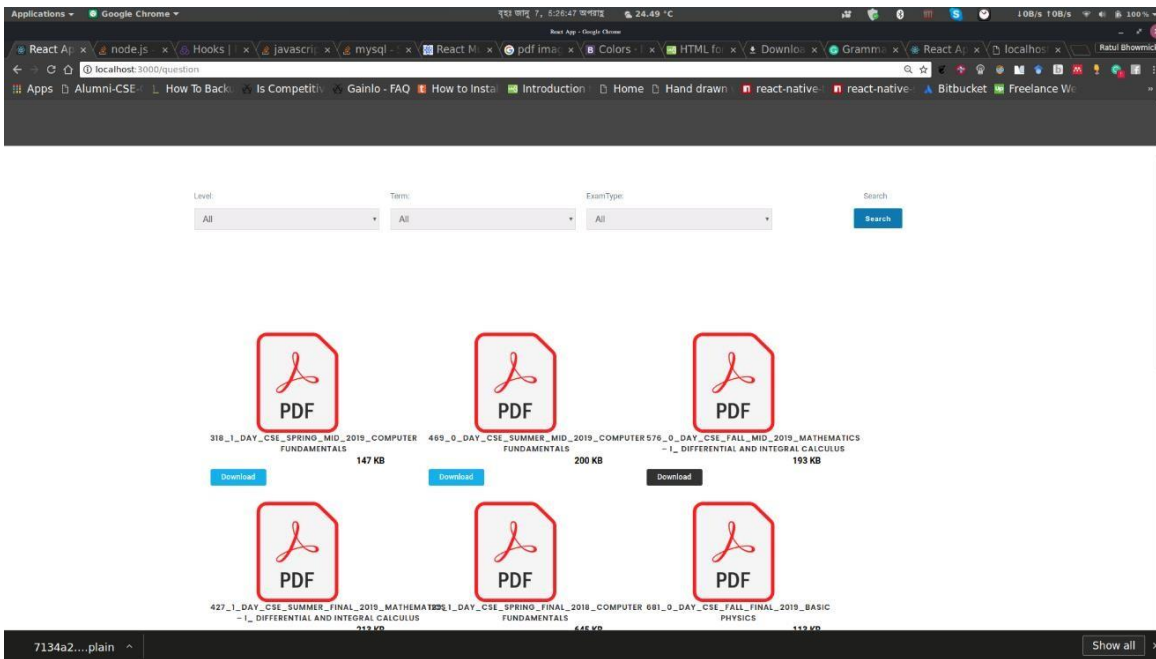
Applications ▾ Google Chrome ▾ বৃহঃ জানু 7, 5:26:47 অপরাহ্ণ 24.49 °C ↓0B/s ↑0B/s 100%

React App - Google Chrome

React Ap × node.js × Hooks | × javascri × mysql - × React M × pdf imag × Colors - × HTML for × Downloa × Gramma × React Ap × localhos × Ratul Bhowmick

localhost:3000/question

Apps Alumni-CSE How To Back Is Competiti Gainlo - FAQ How to Insta Introduction Home Hand drawn react-native react-native Bitbucket Freelance We

Level: All

Term: All

ExamType: All

Search

Search

PDF
318_1_DAY_CSE_SPRING_MID_2019_COMPUTER FUNDAMENTALS
147 KB
Download

PDF
469_0_DAY_CSE_SUMMER_MID_2019_COMPUTER FUNDAMENTALS
200 KB
Download

PDF
576_0_DAY_CSE_FALL_MID_2019_MATHEMATICS – I_ DIFFERENTIAL AND INTEGRAL CALCULUS
193 KB
Download

PDF
427_1_DAY_CSE_SUMMER_FINAL_2019_MATHEMATICS – I_ DIFFERENTIAL AND INTEGRAL CALCULUS
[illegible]

PDF
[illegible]_1_DAY_CSE_SPRING_FINAL_2018_COMPUTER FUNDAMENTALS
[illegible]

PDF
681_0_DAY_CSE_FALL_FINAL_2019_BASIC PHYSICS
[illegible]

7134a2....plain ^

Show all